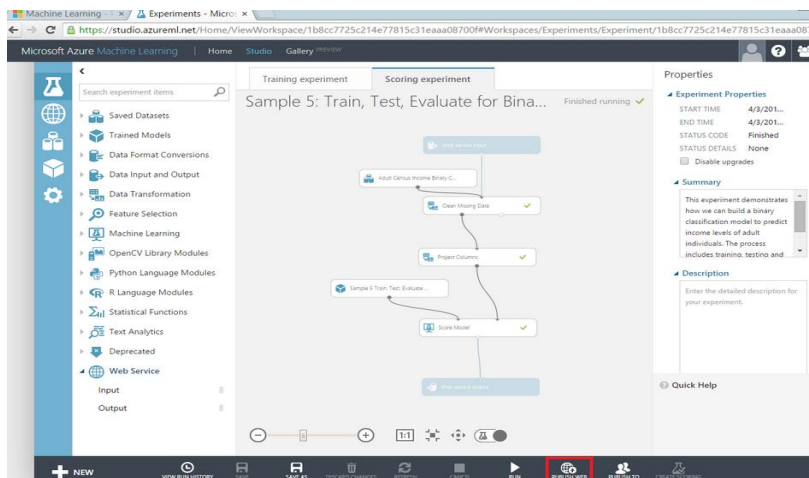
Machine Learning | × Experiments - Micro ×

https://studio.azureml.net/Home/ViewWorkspace/1b8cc7725c214e77815c31eaaa08700f#Workspaces/Experiments/Experiment/1b8cc7725c214e77815c31eaaa08

Microsoft Azure Machine Learning | Home Studio Gallery PREVIEW

Search experiment items

Saved Datasets
Trained Models
Data Format Conversions
Data Input and Output
Data Transformation
Feature Selection
Machine Learning
OpenCV Library Modules
Python Language Modules
R Language Modules
Statistical Functions
Text Analytics
Deprecated
Web Service
Input
Output

Training experiment | Scoring experiment

Sample 5: Train, Test, Evaluate for Bina...

Finished running ✓

Web service input
Adult Census Income Binary C...
Clean Missing Data
Project Columns
Sample 5 Train, Test, Evaluate...
Score Model
Web service output

1:1

Properties

Experiment Properties
START TIME 4/3/201...
END TIME 4/3/201...
STATUS CODE Finished
STATUS DETAILS None
Disable upgrades

Summary
This experiment demonstrates how we can build a binary classification model to predict income levels of adult individuals. The process includes training, testing and

Description
Enter the detailed description for your experiment.

Quick Help

NEW
VIEW RUN HISTORY
SAVE
SAVE AS
DISCARD CHANGES
REFRESH
CANCEL
RUN
PUBLISH WEB
PUBLISH TO
CREATE SCORING